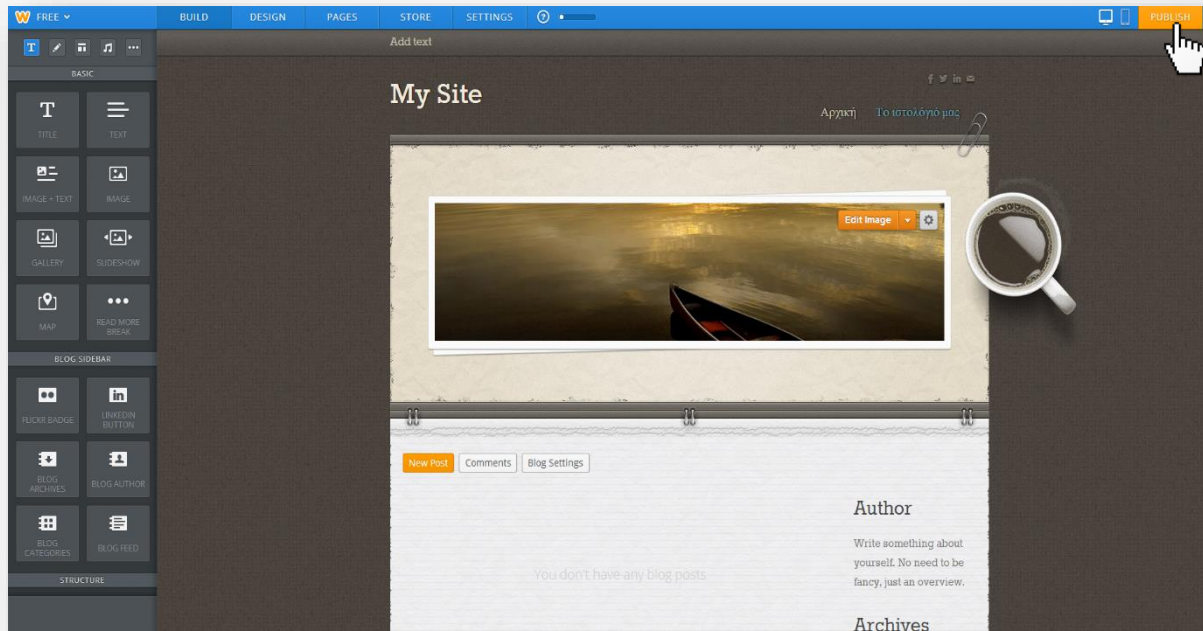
FREE
BUILD DESIGN PAGES STORE SETTINGS
PUBLISH

BASIC
TITLE
TEXT
IMAGE + TEXT
IMAGE
GALLERY
SLIDESHOW
MAP
READ MORE BREAK
BLOG SIDEBAR
FLICKR BADGE
LINKEDIN BUTTON
BLOG ARCHIVES
BLOG AUTHOR
BLOG CATEGORIES
BLOG FEED
STRUCTURE

Add text

My Site

Αρχική Το ιστολόγιό μας

Edit Image

New Post Comments Blog Settings

You don't have any blog posts

Author

Write something about yourself. No need to be fancy, just an overview.

Archives